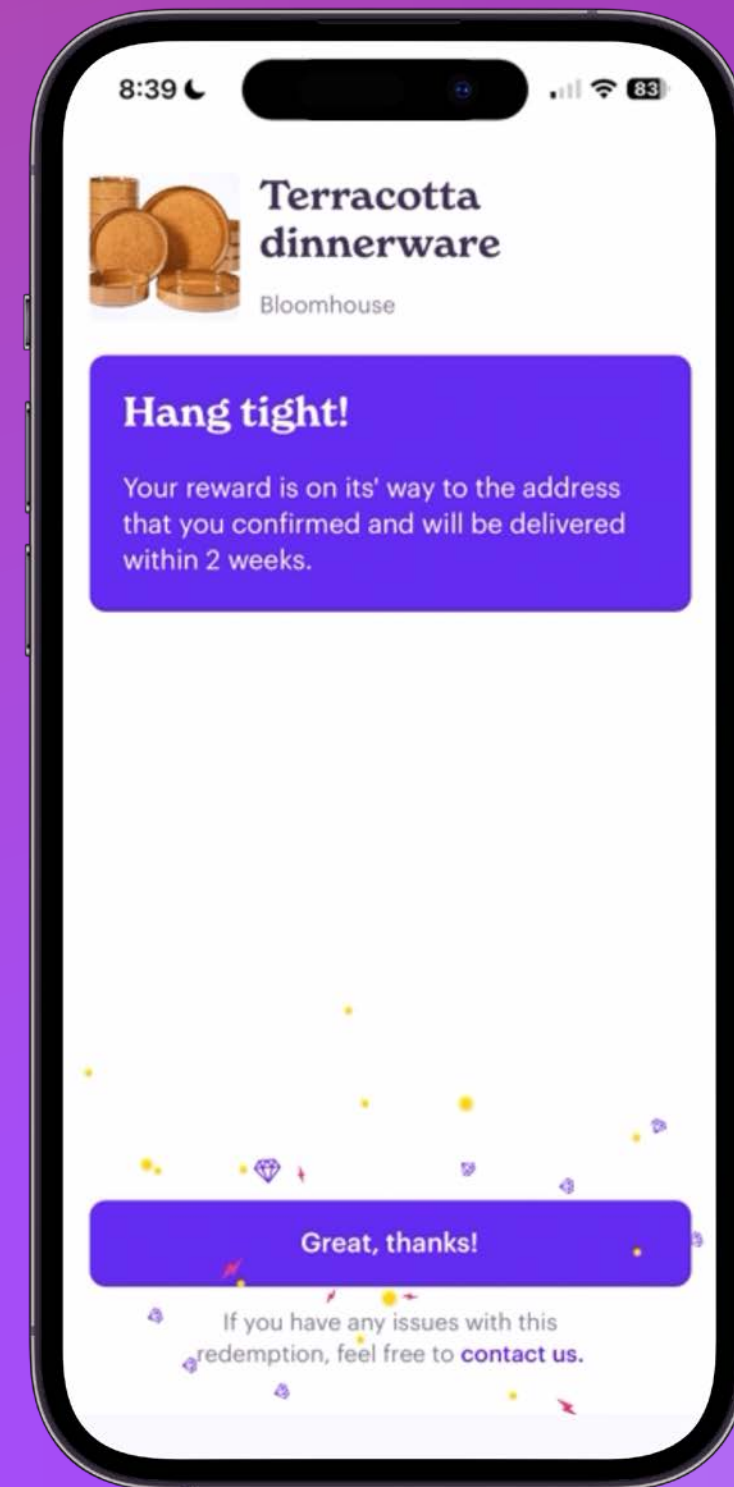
8:39

83

Terracotta dinnerware

Bloomhouse

Hang tight!

Your reward is on its' way to the address that you confirmed and will be delivered within 2 weeks.

Great, thanks!

If you have any issues with this redemption, feel free to contact us.